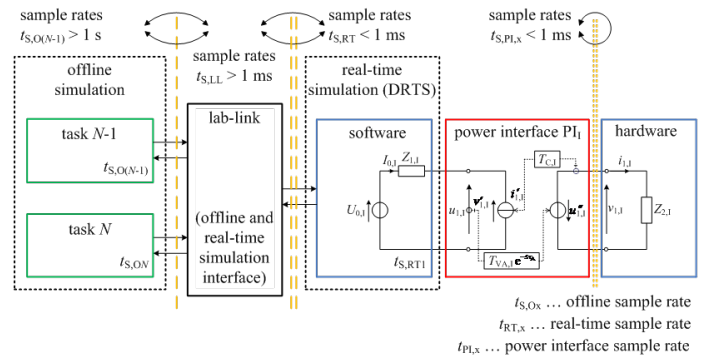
sample rates
$t_{S,O(N-1)} > 1$ s

sample rates
$t_{S,LL} > 1$ ms

sample rates
$t_{S,RT} < 1$ ms

sample rates
$t_{S,PI,x} < 1$ ms

offline simulation

task $N$-1
$t_{S,O(N-1)}$

task $N$
$t_{S,O,N}$

lab-link

(offline and real-time simulation interface)

real-time simulation (DRTS)

software
$I_{0,1}$ $Z_{1,1}$
$U_{0,1}$
$t_{S,RT1}$

power interface PI$_1$
$T_{C,1}$
$u_{1,1}$ $v'_{1,1}$ $i'_{1,1}$ $u'_{1,1}$
$T_{VA,1}\,e^{-s\tau_{VA}}$

hardware
$i_{1,1}$
$v_{1,1}$ $Z_{2,1}$

$t_{S,Ox}$ … offline sample rate
$t_{RT,x}$ … real-time sample rate
$t_{PI,x}$ … power interface sample rate